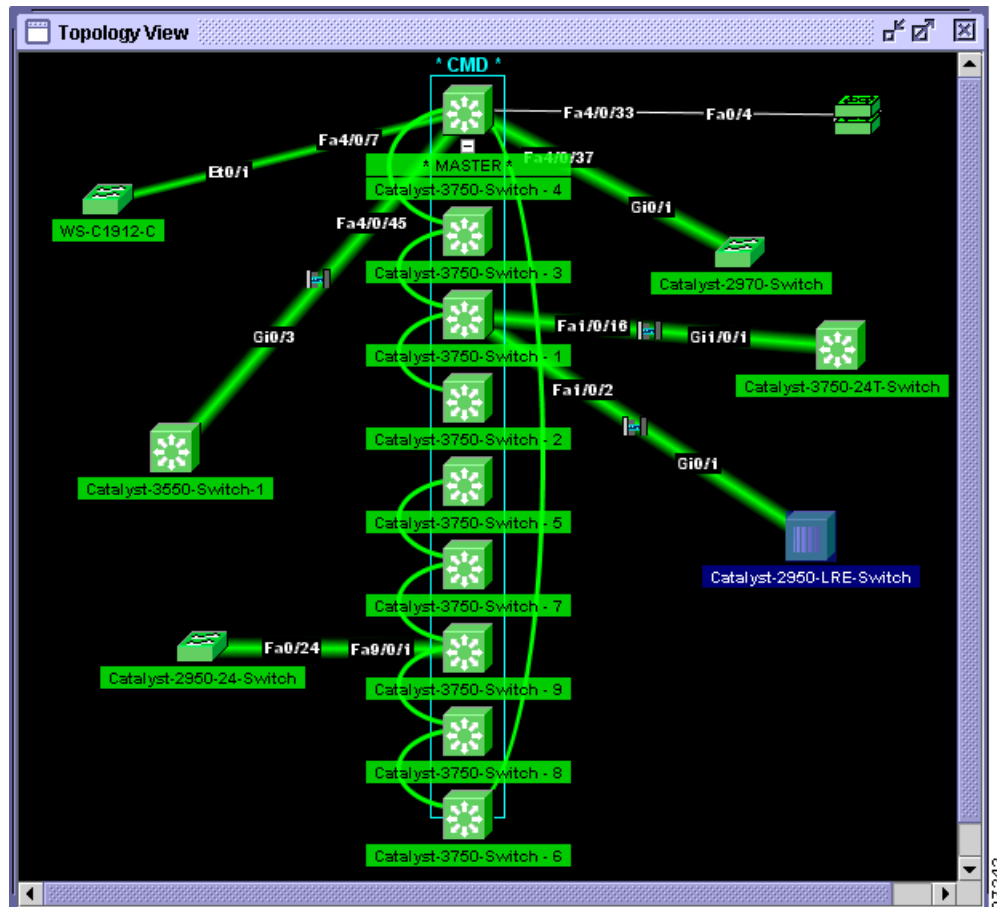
Topology View

* CMD *

Fa4/0/33
Fa0/4
Fa4/0/7
* MASTER *
Fa4/0/37
Et0/1
Catalyst-3750-Switch - 4
WS-C1912-C
Gi0/1
Fa4/0/45
Catalyst-3750-Switch - 3
Catalyst-2970-Switch
Fa1/0/16
Gi0/3
Gi1/0/1
Catalyst-3750-Switch - 1
Catalyst-3750-24T-Switch
Fa1/0/2
Catalyst-3750-Switch - 2
Gi0/1
Catalyst-3550-Switch-1
Catalyst-3750-Switch - 5
Catalyst-2950-LRE-Switch
Catalyst-3750-Switch - 7
Fa0/24
Fa9/0/1
Catalyst-2950-24-Switch
Catalyst-3750-Switch - 9
Catalyst-3750-Switch - 8
Catalyst-3750-Switch - 6
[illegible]